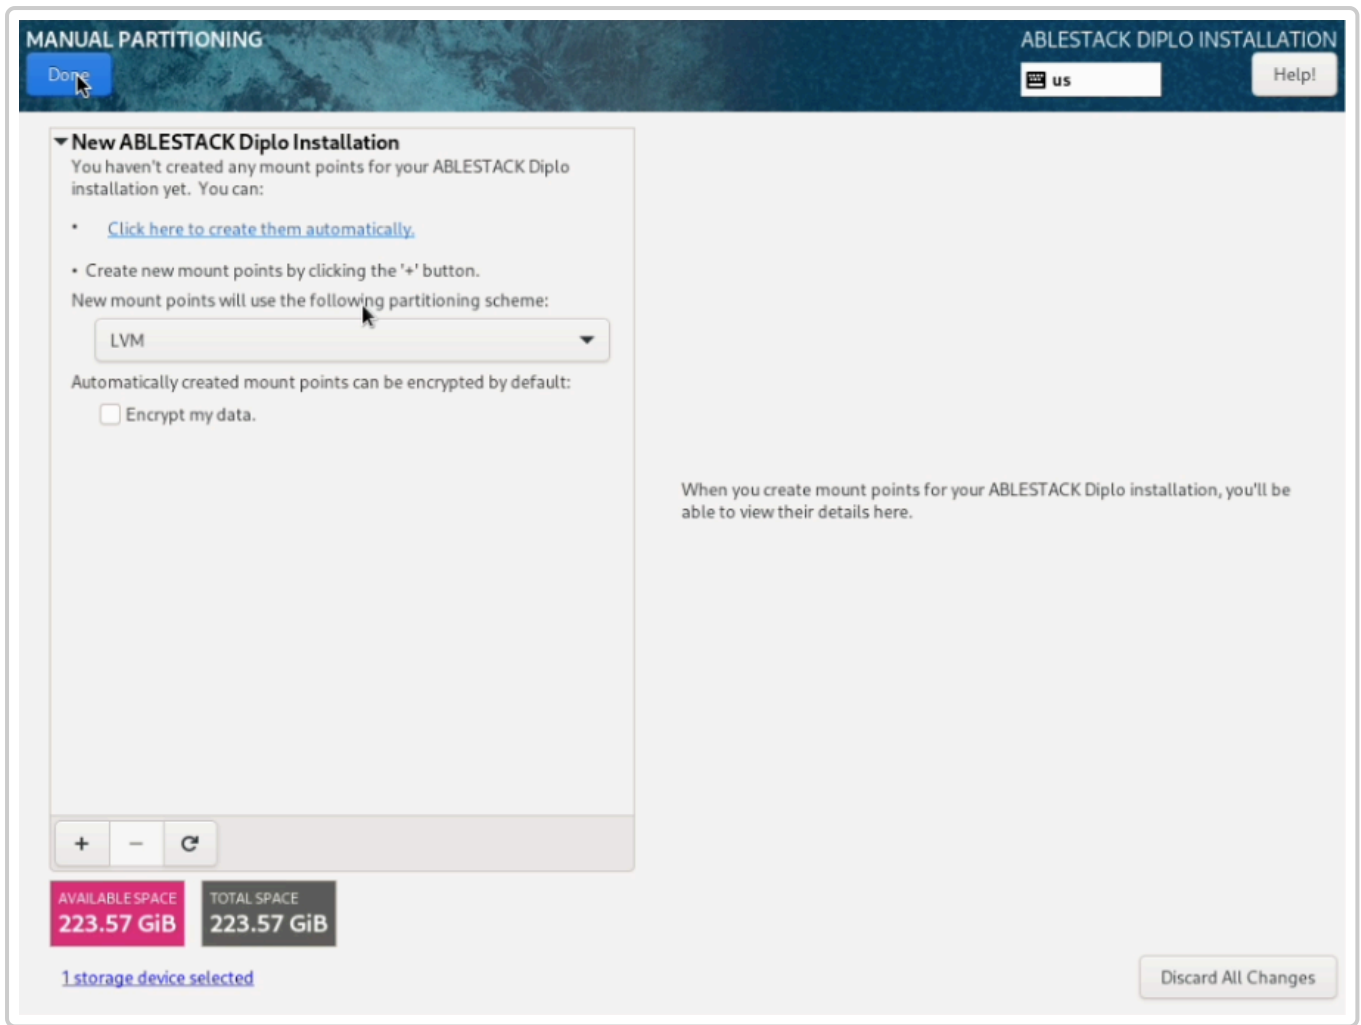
MANUAL PARTITIONING
Done

ABLESTACK DIPLO INSTALLATION
us
Help!

New ABLESTACK Diplo Installation
You haven't created any mount points for your ABLESTACK Diplo installation yet. You can:

• Click here to create them automatically.

• Create new mount points by clicking the '+' button.
New mount points will use the following partitioning scheme:

LVM

Automatically created mount points can be encrypted by default:
Encrypt my data.

+ − 

AVAILABLE SPACE
223.57 GiB
TOTAL SPACE
223.57 GiB

1 storage device selected

When you create mount points for your ABLESTACK Diplo installation, you'll be able to view their details here.

Discard All Changes